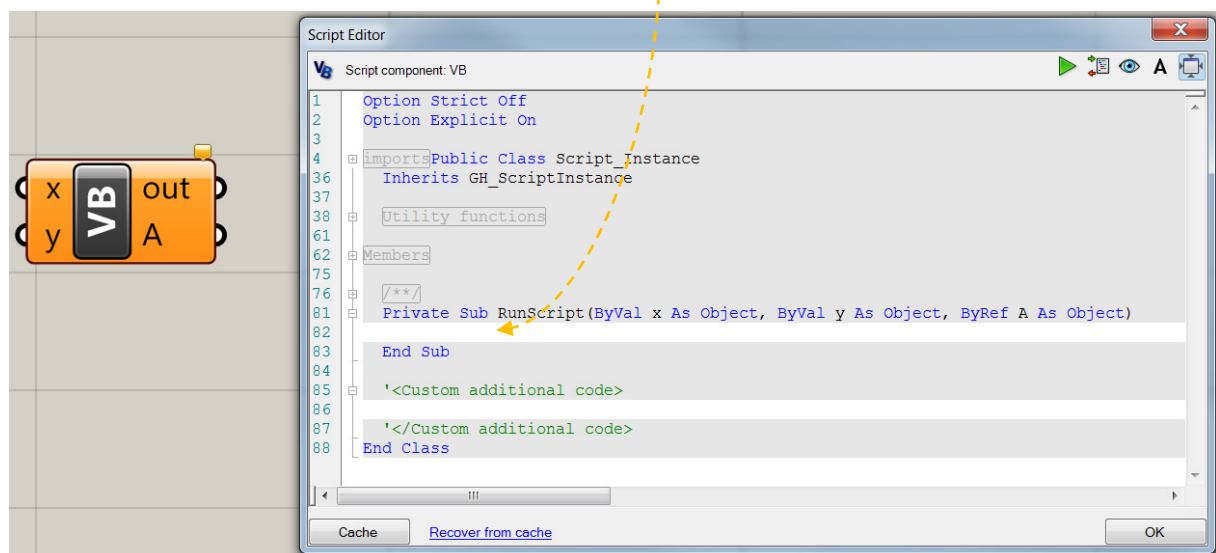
x
y
VB
out
A

Script Editor

Script component: VB

A

1 Option Strict Off
2 Option Explicit On
3
4 imports Public Class Script_Instance
36 Inherits GH_ScriptInstance
37
38 Utility functions
61
62 Members
75
76 /**/
81 Private Sub RunScript(ByVal x As Object, ByVal y As Object, ByRef A As Object)
82
83 End Sub
84
85 '<Custom additional code>
86
87 '</Custom additional code>
88 End Class

Cache
Recover from cache
OK